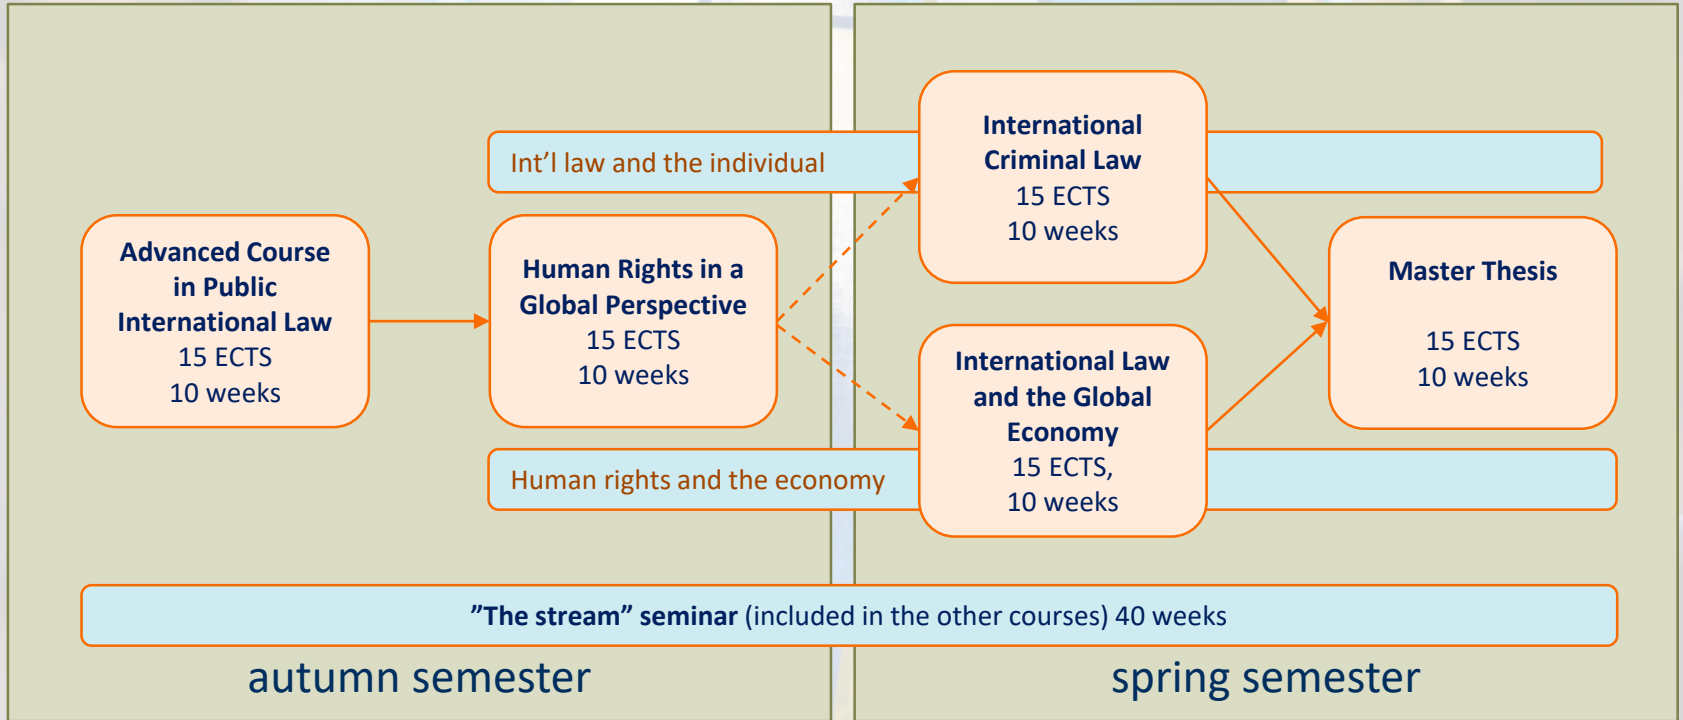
Int’l law and the individual

International Criminal Law
15 ECTS
10 weeks

Advanced Course in Public International Law
15 ECTS
10 weeks

Human Rights in a Global Perspective
15 ECTS
10 weeks

Master Thesis

15 ECTS
10 weeks

International Law and the Global Economy
15 ECTS,
10 weeks

Human rights and the economy

”The stream” seminar (included in the other courses) 40 weeks

autumn semester

spring semester